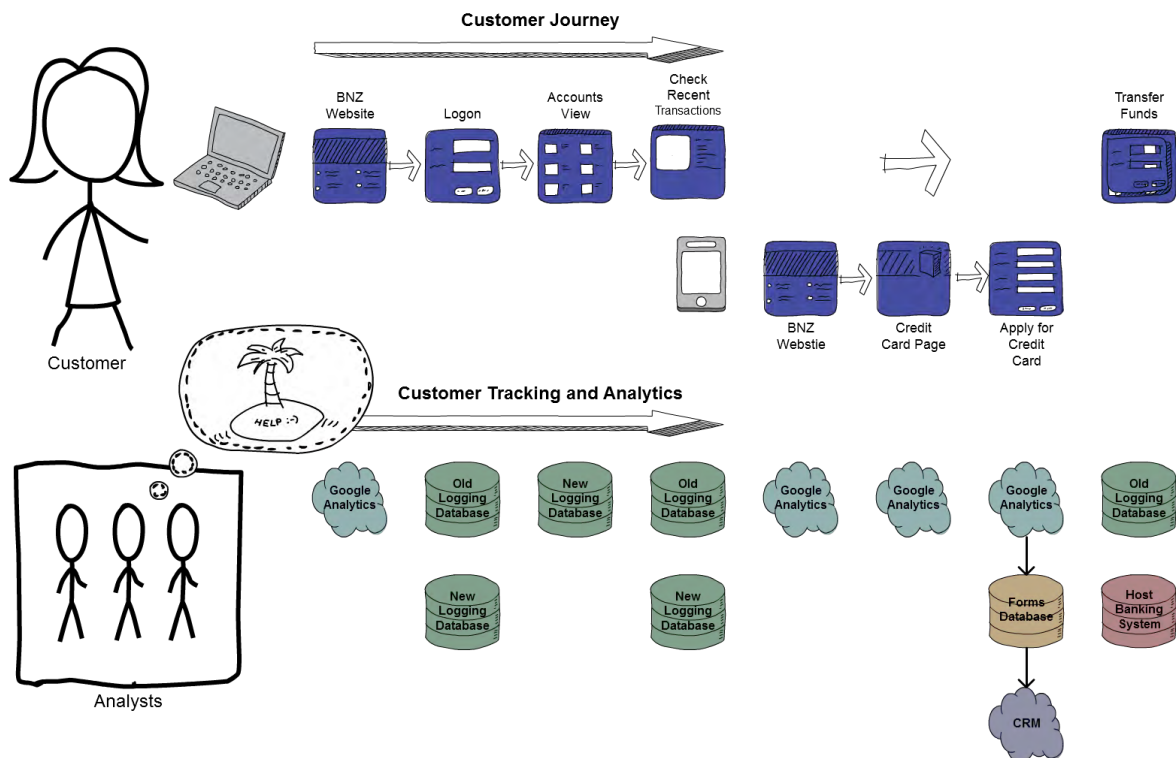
Customer Journey

BNZ Website

Logon

Accounts View

Check Recent Transactions

Transfer Funds

Customer

BNZ Webstie

Credit Card Page

Apply for Credit Card

HELP :-)

Customer Tracking and Analytics

Google Analytics

Old Logging Database

New Logging Database

Old Logging Database

Google Analytics

Google Analytics

Google Analytics

Old Logging Database

New Logging Database

New Logging Database

Forms Database

Host Banking System

CRM

Analysts